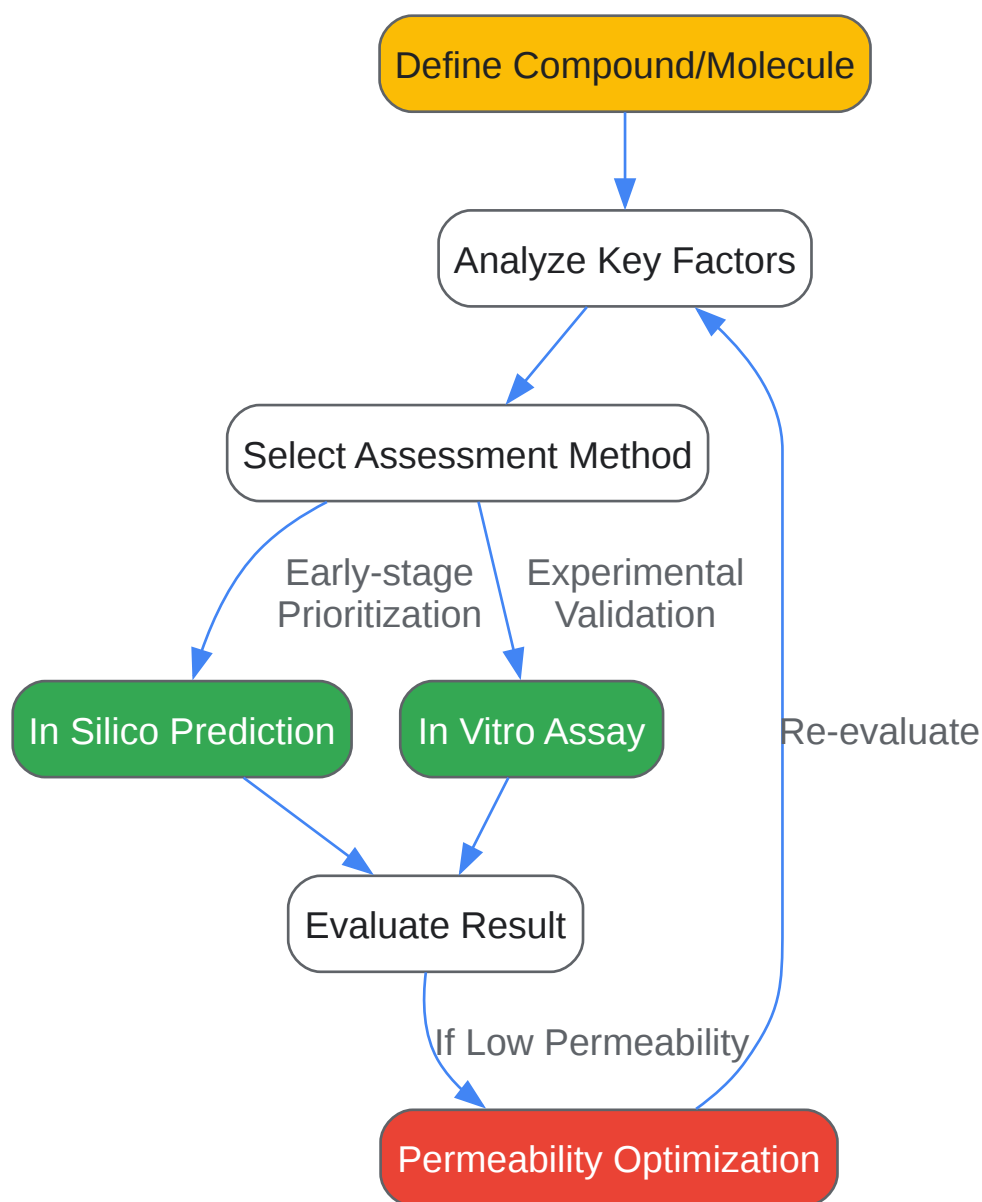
Define Compound/Molecule

Analyze Key Factors

Select Assessment Method

Early-stage Prioritization

Experimental Validation

In Silico Prediction

In Vitro Assay

Re-evaluate

Evaluate Result

If Low Permeability

Permeability Optimization